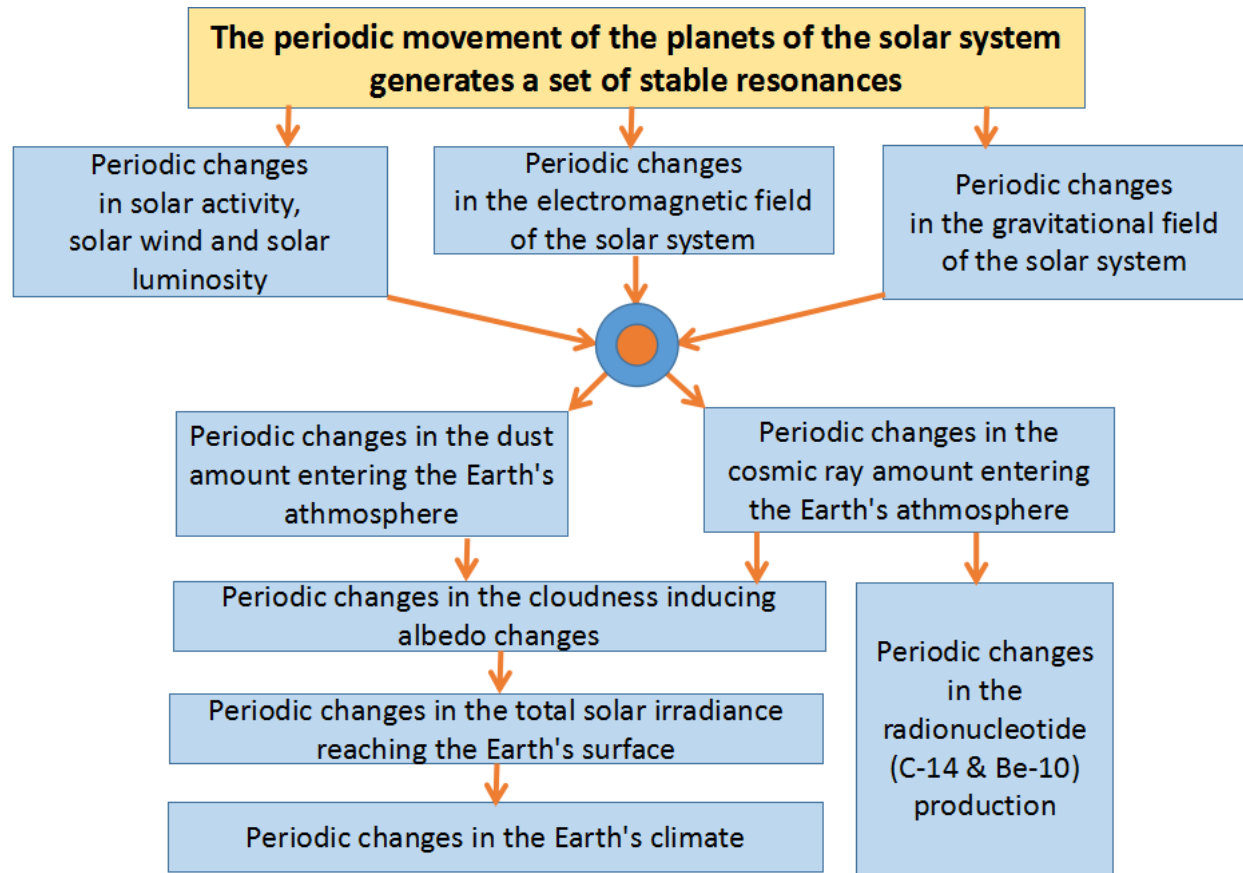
The periodic movement of the planets of the solar system generates a set of stable resonances

Periodic changes in solar activity, solar wind and solar luminosity

Periodic changes in the electromagnetic field of the solar system

Periodic changes in the gravitational field of the solar system

Periodic changes in the dust amount entering the Earth's athmosphere

Periodic changes in the cosmic ray amount entering the Earth's athmosphere

Periodic changes in the cloudness inducing albedo changes

Periodic changes in the total solar irradiance reaching the Earth's surface

Periodic changes in the Earth's climate

Periodic changes in the radionucleotide (C-14 & Be-10) production